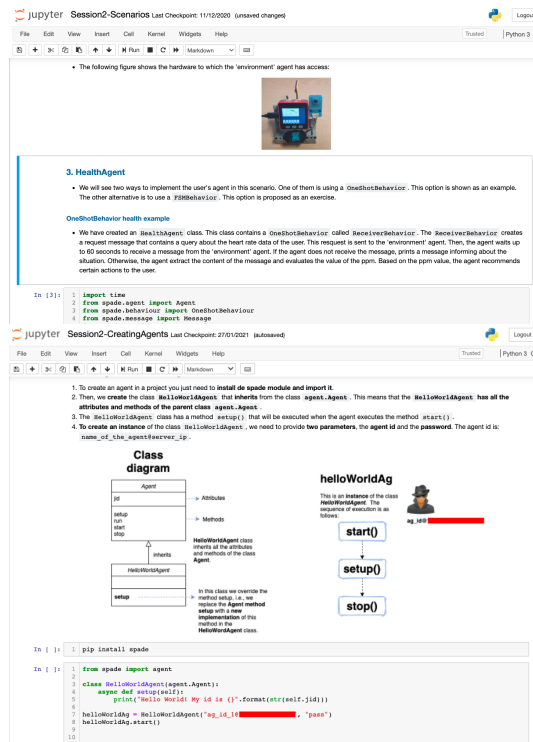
jupyter Session2-Scenarios Last Checkpoint: 11/12/2020 (unsaved changes)

Logout

File Edit View Insert Cell Kernel Widgets Help

Trusted | Python 3

Run Markdown

• The following figure shows the hardware to which the 'environment' agent has access:

3. HealthAgent

• We will see two ways to implement the user's agent in this scenario. One of them is using a OneShotBehavior. This option is shown as an example. The other alternative is to use a FSMBehavior. This option is proposed as an exercise.

OneShotBehavior health example

• We have created an HealthAgent class. This class contains a OneShotBehavior called ReceiverBehavior. The ReceiverBehavior creates a request message that contains a query about the heart rate data of the user. This request is sent to the 'environment' agent. Then, the agent waits up to 60 seconds to receive a message from the 'environment' agent. If the agent does not receive the message, prints a message informing about the situation. Otherwise, the agent extract the content of the message and evaluates the value of the ppm. Based on the ppm value, the agent recommends certain actions to the user.

In [3]:
1 import time
2 from spade.agent import Agent
3 from spade.behaviour import OneShotBehaviour
4 from spade.message import Message

jupyter Session2-CreatingAgents Last Checkpoint: 27/01/2021 (autosaved)

Logout

File Edit View Insert Cell Kernel Widgets Help

Trusted | Python 3

Run Markdown

1. To create an agent in a project you just need to install de spade module and import it.
2. Then, we create the class HelloWorldAgent that inherits from the class agent.Agent. This means that the HelloWorldAgent has all the attributes and methods of the parent class agent.Agent.
3. The HelloWorldAgent class has a method setup() that will be executed when the agent executes the method start().
4. To create an instance of the class HelloWorldAgent, we need to provide two parameters, the agent id and the password. The agent id is: name_of_the_agent@server_ip.

Class diagram

Agent
jid
setup
run
start
stop

Attributes
Methods

inherits

HelloWorldAgent class inherits all the attributes and methods of the class Agent.

HelloWorldAgent
setup

In this class we override the method setup, i.e., we replace the Agent method setup with a new implementation of this method in the HelloWorldAgent class.

helloWorldAg

This is an instance of the class HelloWorldAgent. The sequence of execution is as follows:

ag_id@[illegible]

start()
setup()
stop()

In [ ]:
1 pip install spade

In [ ]:
1 from spade import agent
2
3 class HelloWorldAgent(agent.Agent):
4     async def setup(self):
5         print("Hello World! My id is {}".format(str(self.jid)))
6
7 helloWorldAg = HelloWorldAgent("ag_id_1@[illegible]", "pass")
8 helloWorldAg.start()
9
10